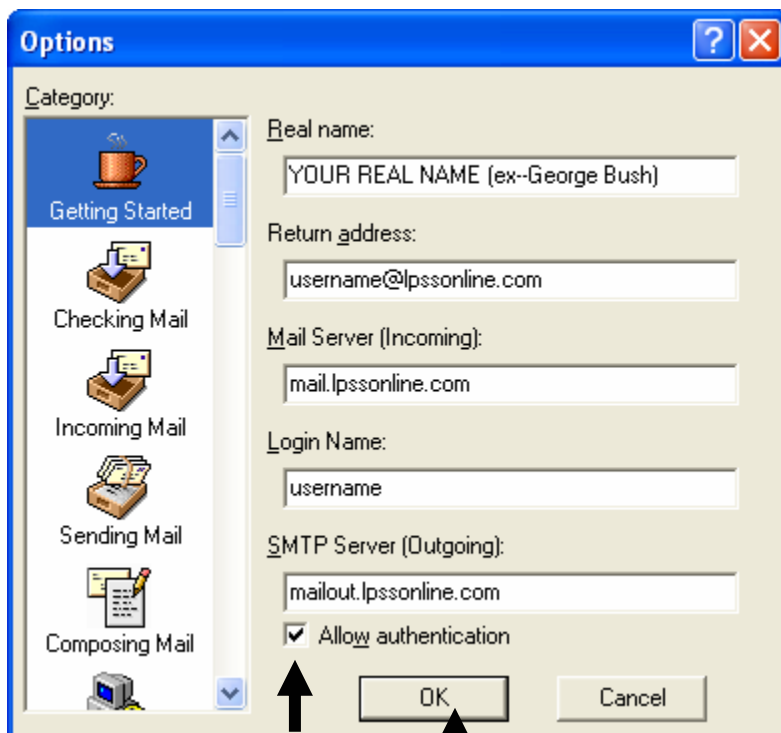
Options

Category:

Getting Started

Checking Mail

Incoming Mail

Sending Mail

Composing Mail

Real name:

YOUR REAL NAME (ex--George Bush)

Return address:

username@lpssonline.com

Mail Server (Incoming):

mail.lpssonline.com

Login Name:

username

SMTP Server (Outgoing):

mailout.lpssonline.com

Allow authentication

OK

Cancel